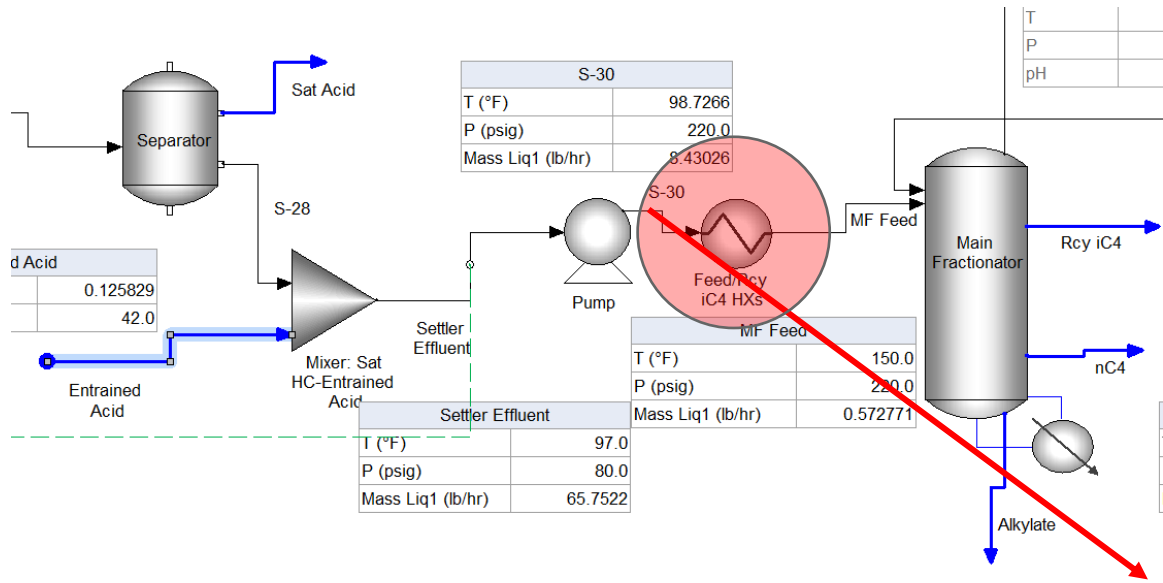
| T |
|---|
| P |
| pH |

Sat Acid

Separator

S-28

| S-30 | |
|---|---|
| T (°F) | 98.7266 |
| P (psig) | 220.0 |
| Mass Liq1 (lb/hr) | 8.43026 |

S-30

MF Feed

Main Fractionator

Rcy iC4

d Acid

| | |
|---|---|
| | 0.125829 |
| | 42.0 |

Entrained Acid

Mixer: Sat HC-Entrained Acid

Settler Effluent

Pump

Feed/Rcy iC4 HXs

| MF Feed | |
|---|---|
| T (°F) | 150.0 |
| P (psig) | 220.0 |
| Mass Liq1 (lb/hr) | 0.572771 |

nC4

| Settler Effluent | |
|---|---|
| T (°F) | 97.0 |
| P (psig) | 80.0 |
| Mass Liq1 (lb/hr) | 65.7522 |

Alkylate